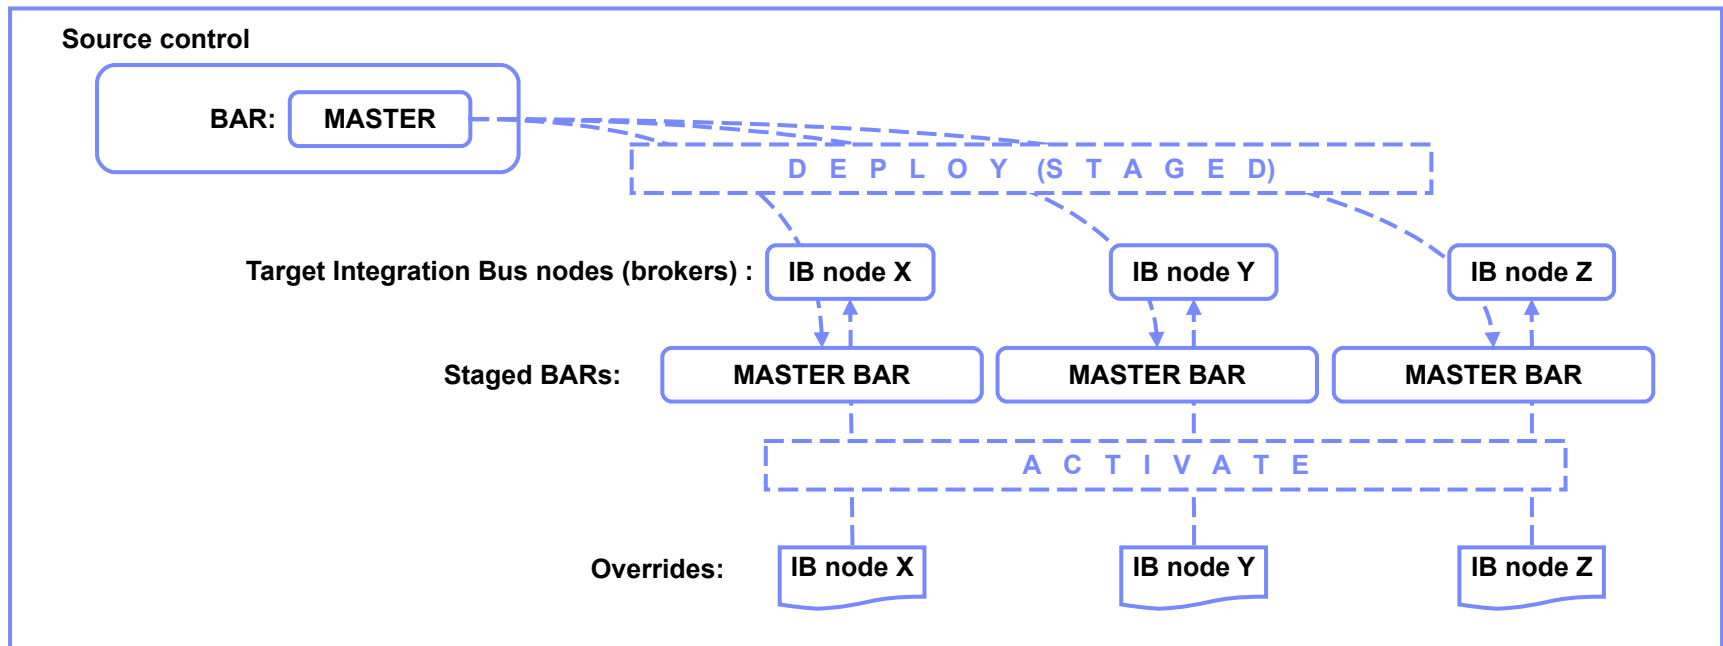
Source control

BAR: MASTER

D E P L O Y (S T A G E D)

Target Integration Bus nodes (brokers) : IB node X IB node Y IB node Z

Staged BARs: MASTER BAR MASTER BAR MASTER BAR

A C T I V A T E

Overrides: IB node X IB node Y IB node Z